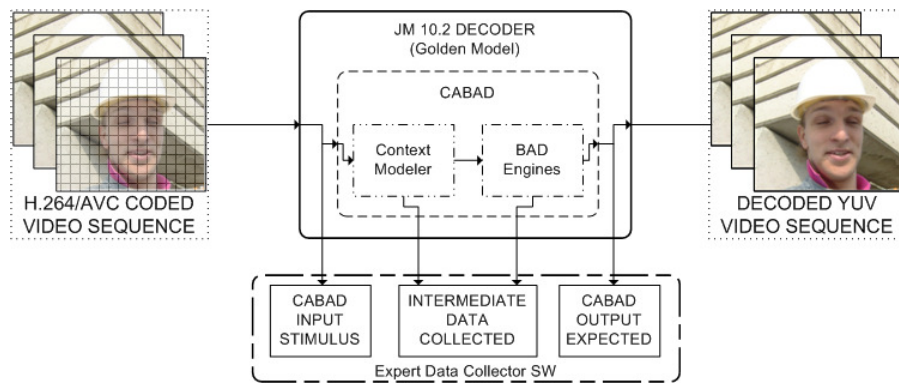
JM 10.2 DECODER
(Golden Model)

CABAD

Context Modeler

BAD Engines

H.264/AVC CODED VIDEO SEQUENCE

DECODED YUV VIDEO SEQUENCE

CABAD INPUT STIMULUS

INTERMEDIATE DATA COLLECTED

CABAD OUTPUT EXPECTED

Expert Data Collector SW